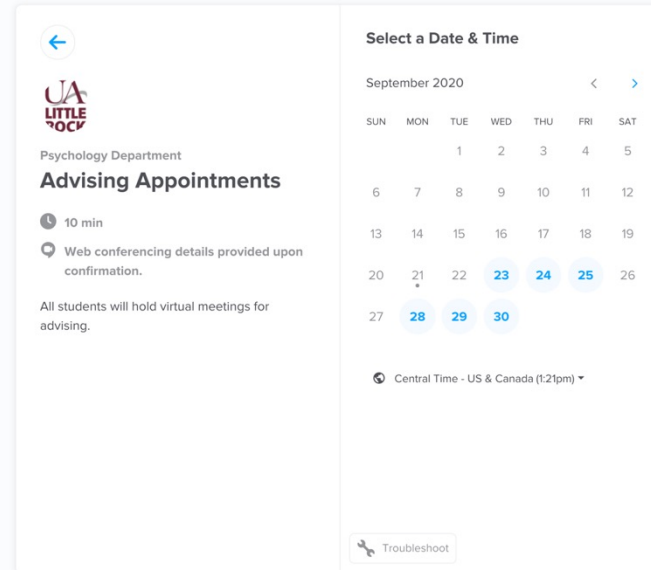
UA
LITTLE
ROCK

Psychology Department

Advising Appointments

10 min

Web conferencing details provided upon confirmation.

All students will hold virtual meetings for advising.

Select a Date & Time

September 2020

| SUN | MON | TUE | WED | THU | FRI | SAT |
|---|---|---|---|---|---|---|
| | | 1 | 2 | 3 | 4 | 5 |
| 6 | 7 | 8 | 9 | 10 | 11 | 12 |
| 13 | 14 | 15 | 16 | 17 | 18 | 19 |
| 20 | 21 | 22 | 23 | 24 | 25 | 26 |
| 27 | 28 | 29 | 30 | | | |

Central Time - US & Canada (1:21pm)

Troubleshoot